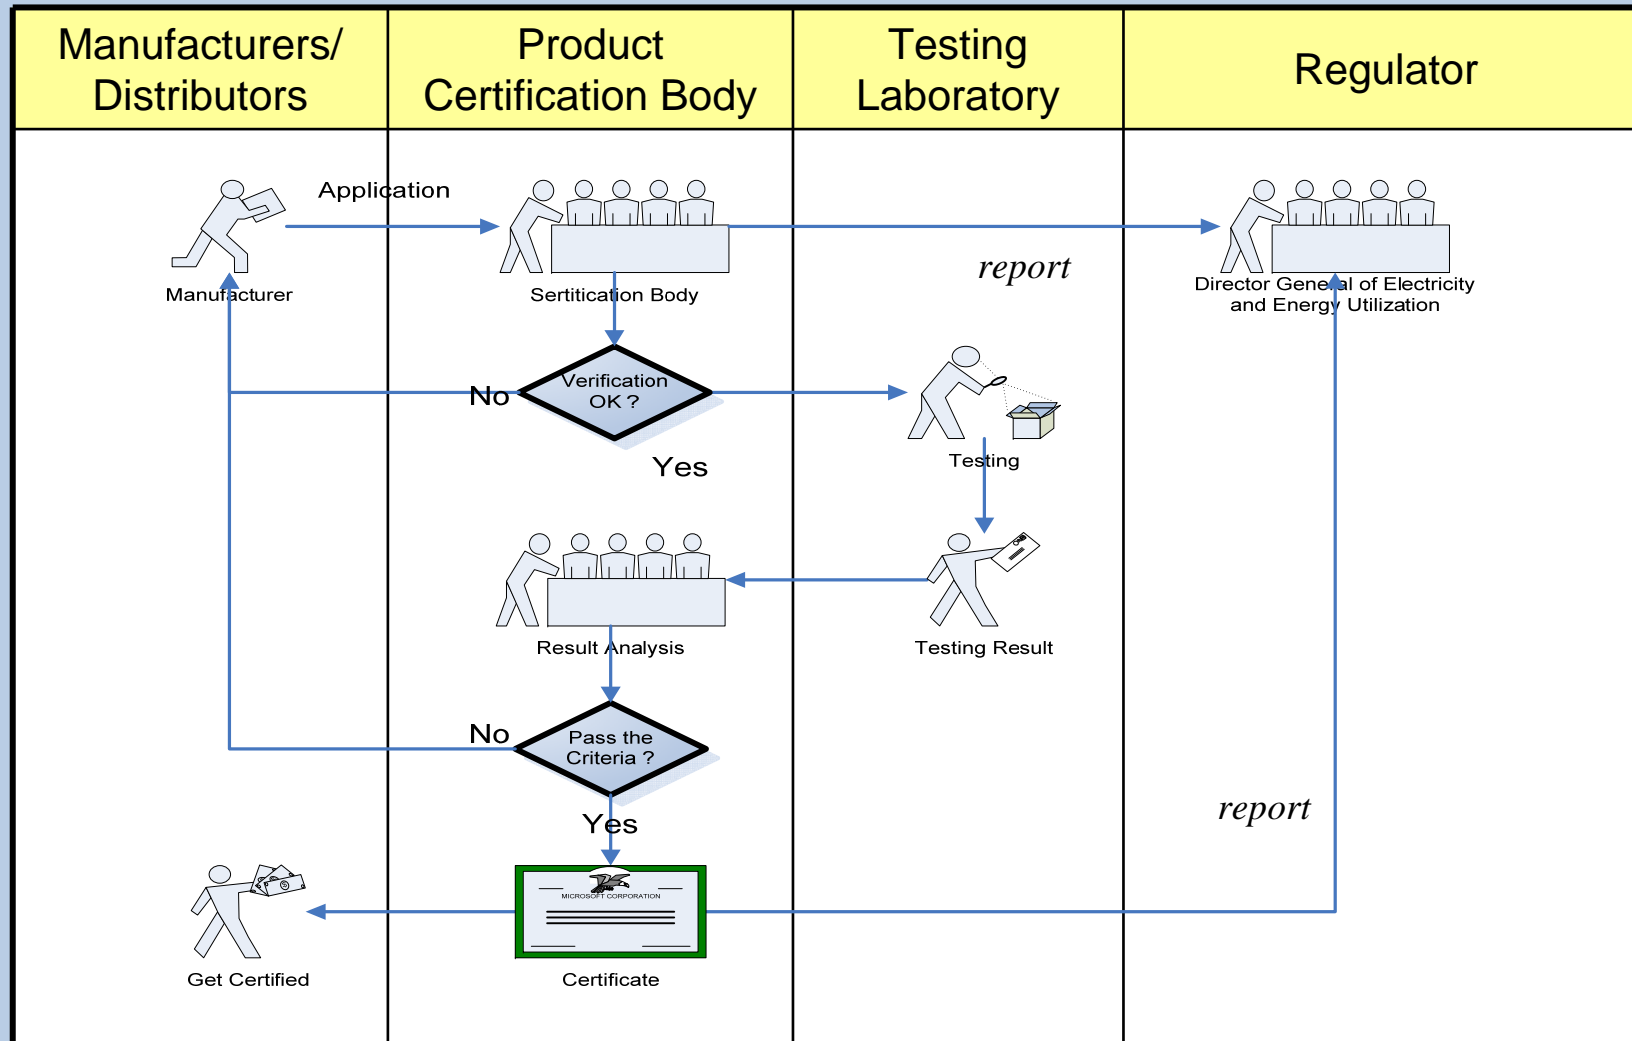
| Manufacturers/ Distributors | Product Certification Body | Testing Laboratory | Regulator |
|---|---|---|---|

Application

Manufacturer

Sertitication Body

report

Director General of Electricity and Energy Utilization

No

Verification OK ?

Yes

Testing

Result Analysis

Testing Result

No

Pass the Criteria ?

Yes

report

MICROSOFT CORPORATION

Get Certified

Certificate